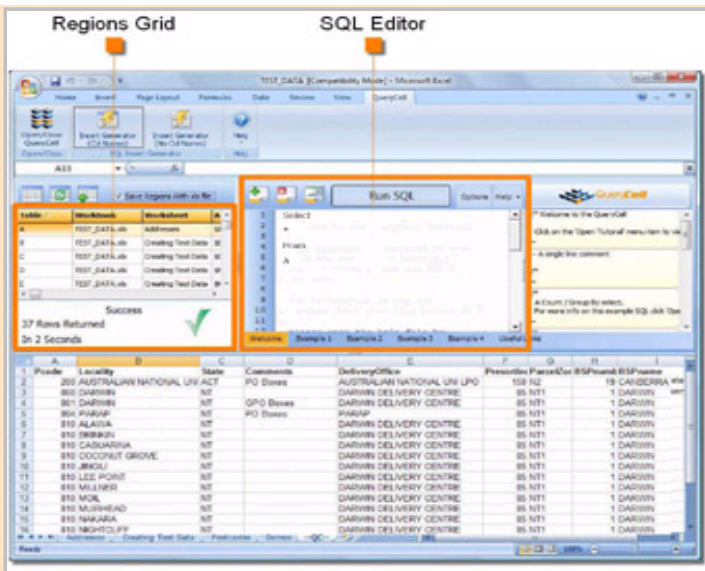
Regions Grid

SQL Editor

TEST_DATA [Compatibility Mode] - Microsoft Excel

Home Insert Page Layout Formulas Data Review View QueryCell

Open/Close QueryCell

Insert Generator (Cs Name)

Insert Generator (No Col Names)

Help

Open/Close

SQL Insert Generator

Help

A33

Save Regions with xls file

| Table | Workbook | Worksheet | A |
|---|---|---|---|
| A | TEST_DATA.xls | Addresses | $I |
| B | TEST_DATA.xls | Creating Test Data | $E |
| C | TEST_DATA.xls | Creating Test Data | $E |
| D | TEST_DATA.xls | Creating Test Data | $F |
| E | TEST_DATA.xls | Creating Test Data | $I |

Success

37 Rows Returned

In 2 Seconds

Run SQL

Options Help

1 Select
2 *
3
4 From
5 A
6
7
8
9
10
11
12

Welcome Example 1 Example 2 Example 3 Example 4 Useful Links

QueryCell

** Welcome to the QueryCell

Click on the 'Open Tutorial' menu item to vi

A single line comment

A Count / Group By select.
For more info on this example SQL click 'Ope

| | A | B | C | D | E | F | G | H | I |
|---|---|---|---|---|---|---|---|---|---|
| 1 | Pcode | Locality | State | Comments | DeliveryOffice | PresortIn | ParcelZo | BSPnumb | BSPname |
| 2 | 200 | AUSTRALIAN NATIONAL UNI | ACT | PO Boxes | AUSTRALIAN NATIONAL UNI LPO | 158 | N2 | 19 | CANBERRA |
| 3 | 800 | DARWIN | NT | | DARWIN DELIVERY CENTRE | 85 | NT1 | 1 | DARWIN |
| 4 | 801 | DARWIN | NT | GPO Boxes | DARWIN DELIVERY CENTRE | 85 | NT1 | 1 | DARWIN |
| 5 | 804 | PARAP | NT | PO Boxes | PARAP | 85 | NT1 | 1 | DARWIN |
| 6 | 810 | ALAWA | NT | | DARWIN DELIVERY CENTRE | 85 | NT1 | 1 | DARWIN |
| 7 | 810 | BRINKIN | NT | | DARWIN DELIVERY CENTRE | 85 | NT1 | 1 | DARWIN |
| 8 | 810 | CASUARINA | NT | | DARWIN DELIVERY CENTRE | 85 | NT1 | 1 | DARWIN |
| 9 | 810 | COCONUT GROVE | NT | | DARWIN DELIVERY CENTRE | 85 | NT1 | 1 | DARWIN |
| 10 | 810 | JINGILI | NT | | DARWIN DELIVERY CENTRE | 85 | NT1 | 1 | DARWIN |
| 11 | 810 | LEE POINT | NT | | DARWIN DELIVERY CENTRE | 85 | NT1 | 1 | DARWIN |
| 12 | 810 | MILLNER | NT | | DARWIN DELIVERY CENTRE | 85 | NT1 | 1 | DARWIN |
| 13 | 810 | MOIL | NT | | DARWIN DELIVERY CENTRE | 85 | NT1 | 1 | DARWIN |
| 14 | 810 | MUIRHEAD | NT | | DARWIN DELIVERY CENTRE | 85 | NT1 | 1 | DARWIN |
| 15 | 810 | NAKARA | NT | | DARWIN DELIVERY CENTRE | 85 | NT1 | 1 | DARWIN |
| 16 | 810 | NIGHTCLIFF | NT | | DARWIN DELIVERY CENTRE | 85 | NT1 | 1 | DARWIN |

Addresses Creating Test Data Postcodes Genres QC

Ready 100%